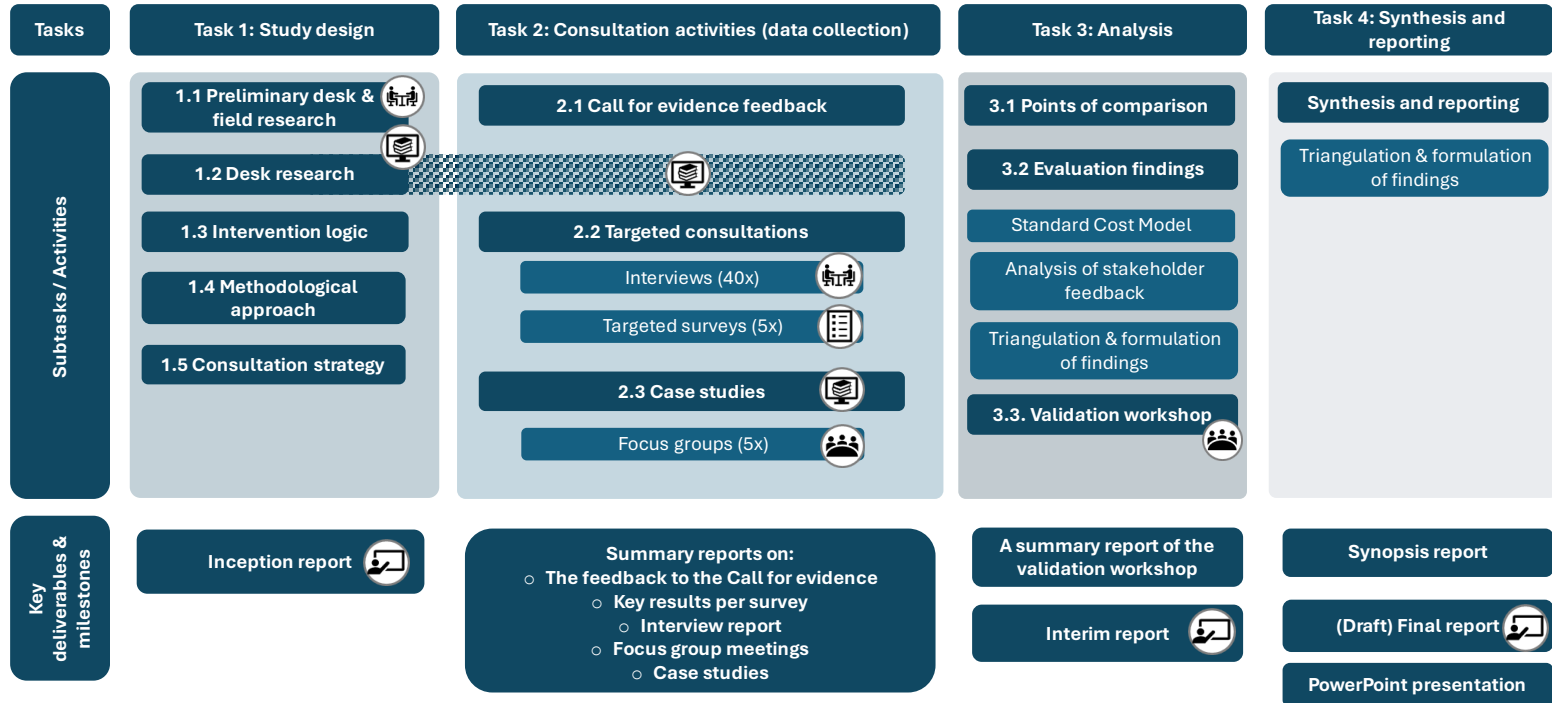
Tasks

Task 1: Study design

Task 2: Consultation activities (data collection)

Task 3: Analysis

Task 4: Synthesis and reporting

Subtasks / Activities

1.1 Preliminary desk & field research

1.2 Desk research

1.3 Intervention logic

1.4 Methodological approach

1.5 Consultation strategy

2.1 Call for evidence feedback

2.2 Targeted consultations

Interviews (40x)

Targeted surveys (5x)

2.3 Case studies

Focus groups (5x)

3.1 Points of comparison

3.2 Evaluation findings

Standard Cost Model

Analysis of stakeholder feedback

Triangulation & formulation of findings

3.3. Validation workshop

Synthesis and reporting

Triangulation & formulation of findings

Key deliverables & milestones

Inception report

Summary reports on:
○ The feedback to the Call for evidence
○ Key results per survey
○ Interview report
○ Focus group meetings
○ Case studies

A summary report of the validation workshop

Interim report

Synopsis report

(Draft) Final report

PowerPoint presentation